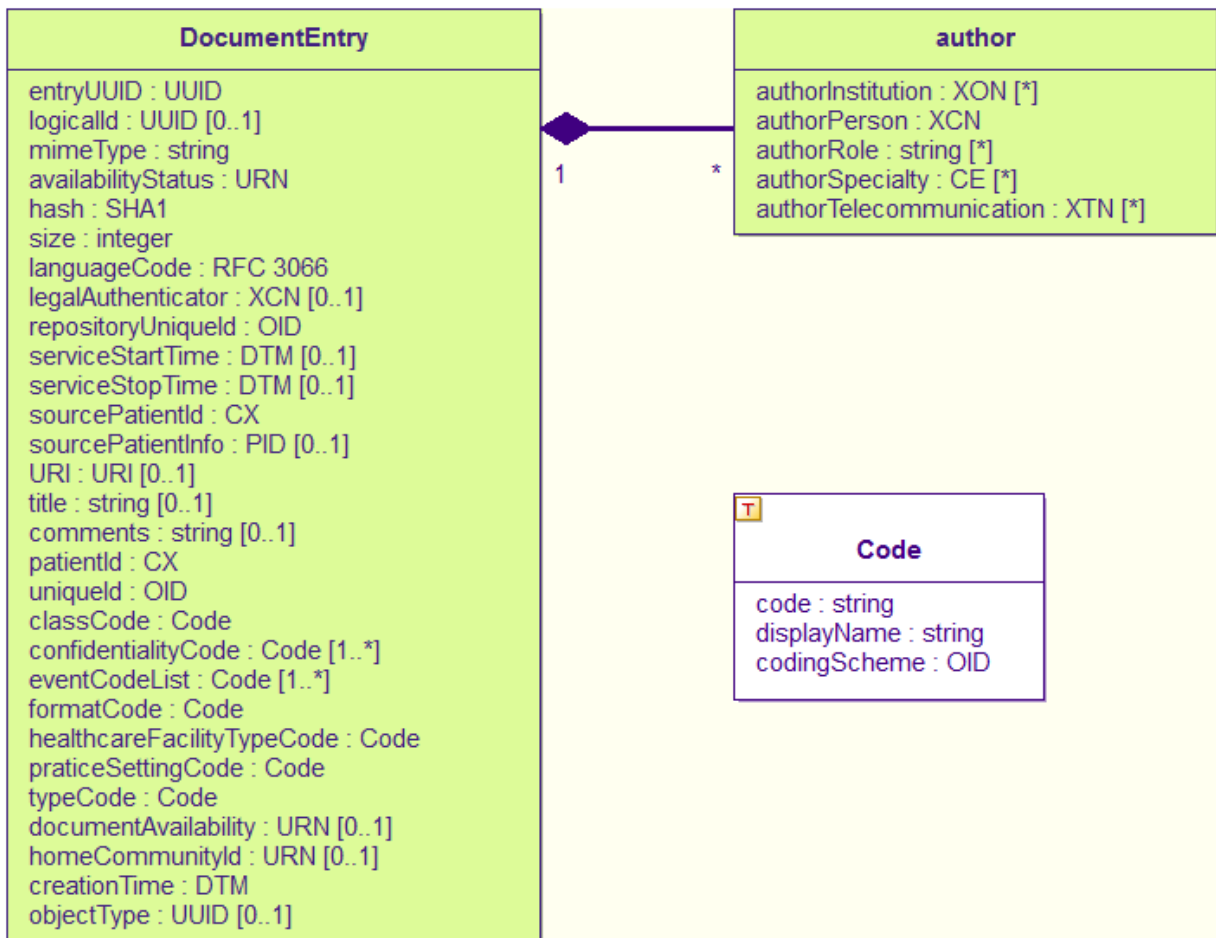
DocumentEntry

entryUUID : UUID
logicalId : UUID [0..1]
mimeType : string
availabilityStatus : URN
hash : SHA1
size : integer
languageCode : RFC 3066
legalAuthenticator : XCN [0..1]
repositoryUniqueId : OID
serviceStartTime : DTM [0..1]
serviceStopTime : DTM [0..1]
sourcePatientId : CX
sourcePatientInfo : PID [0..1]
URI : URI [0..1]
title : string [0..1]
comments : string [0..1]
patientId : CX
uniqueId : OID
classCode : Code
confidentialityCode : Code [1..*]
eventCodeList : Code [1..*]
formatCode : Code
healthcareFacilityTypeCode : Code
praticeSettingCode : Code
typeCode : Code
documentAvailability : URN [0..1]
homeCommunityId : URN [0..1]
creationTime : DTM
objectType : UUID [0..1]

1

*

author

authorInstitution : XON [*]
authorPerson : XCN
authorRole : string [*]
authorSpecialty : CE [*]
authorTelecommunication : XTN [*]

T

Code

code : string
displayName : string
codingScheme : OID